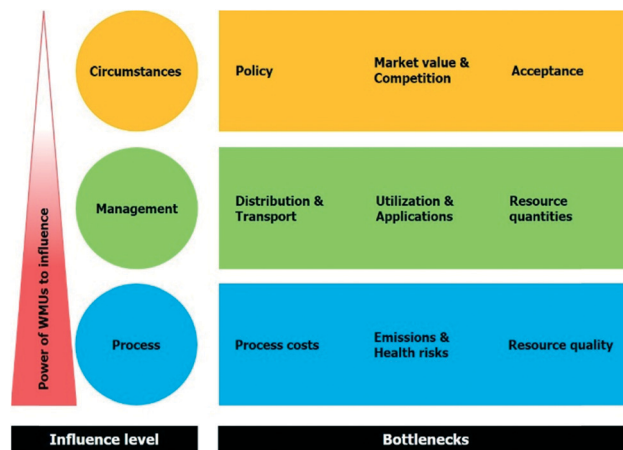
Power of WMUs to influence

Circumstances

Policy

Market value & Competition

Acceptance

Management

Distribution & Transport

Utilization & Applications

Resource quantities

Process

Process costs

Emissions & Health risks

Resource quality

Influence level

Bottlenecks